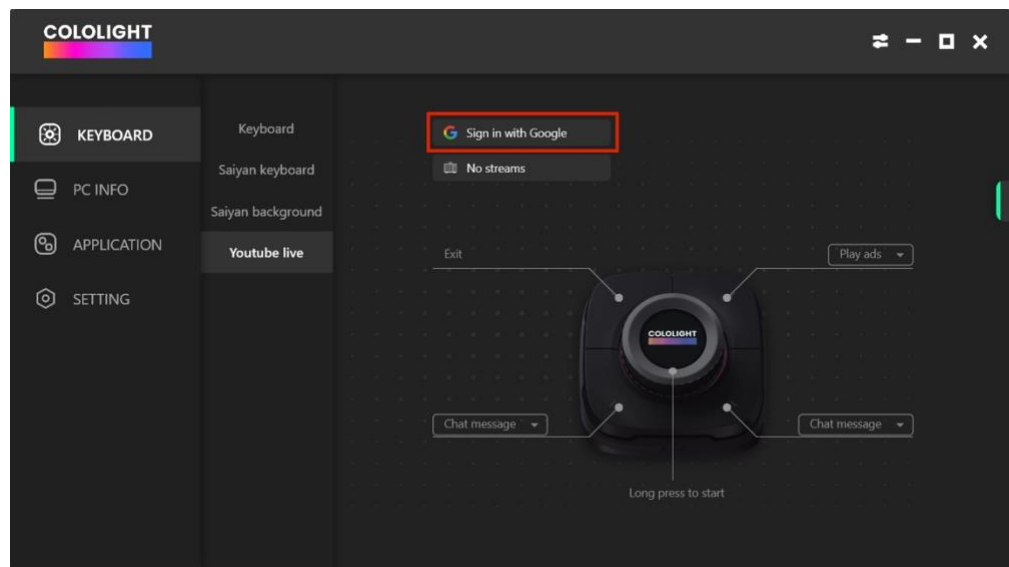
COLOLIGHT

KEYBOARD
PC INFO
APPLICATION
SETTING

Keyboard
Saiyan keyboard
Saiyan background
Youtube live

Sign in with Google
No streams

Exit
Play ads
COLOLIGHT
Chat message
Chat message
Long press to start